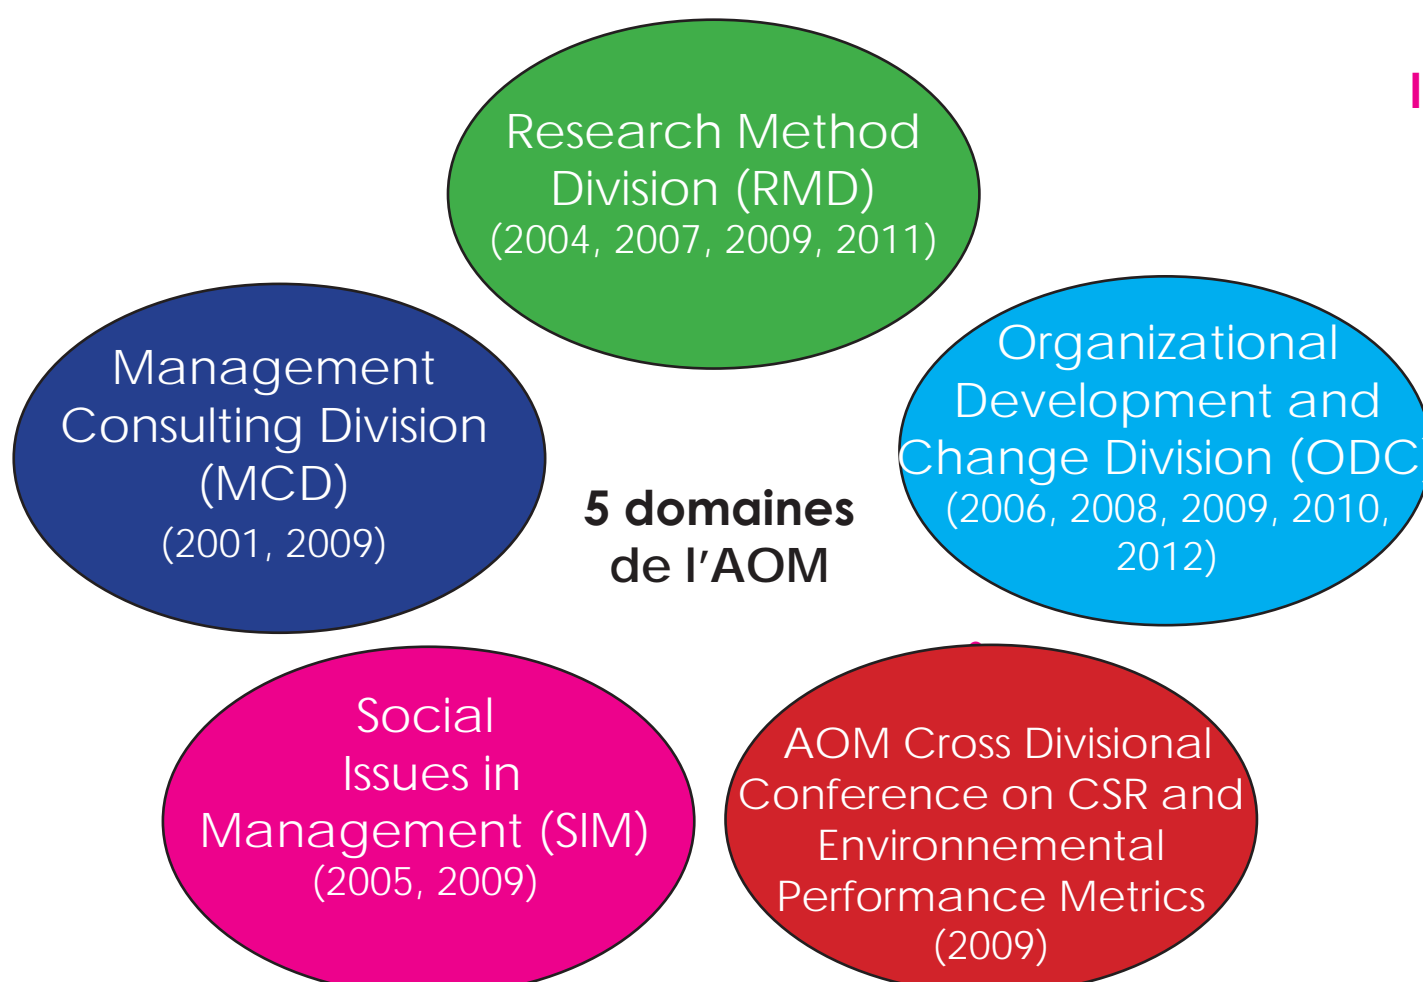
Research Method Division (RMD) (2004, 2007, 2009, 2011)

Management Consulting Division (MCD) (2001, 2009)

5 domaines de l'AOM

Organizational Development and Change Division (ODC (2006, 2008, 2009, 2010, 2012)

Social Issues in Management (SIM) (2005, 2009)

AOM Cross Divisional Conference on CSR and Environnemental Performance Metrics (2009)